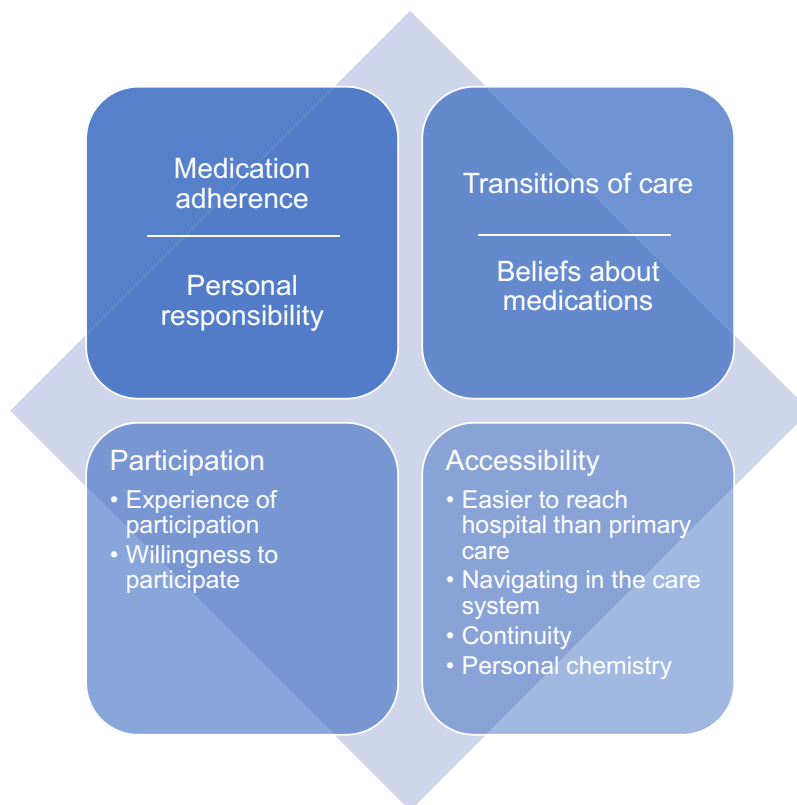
Medication adherence

Personal responsibility

Transitions of care

Beliefs about medications

Participation
• Experience of participation
• Willingness to participate

Accessibility
• Easier to reach hospital than primary care
• Navigating in the care system
• Continuity
• Personal chemistry